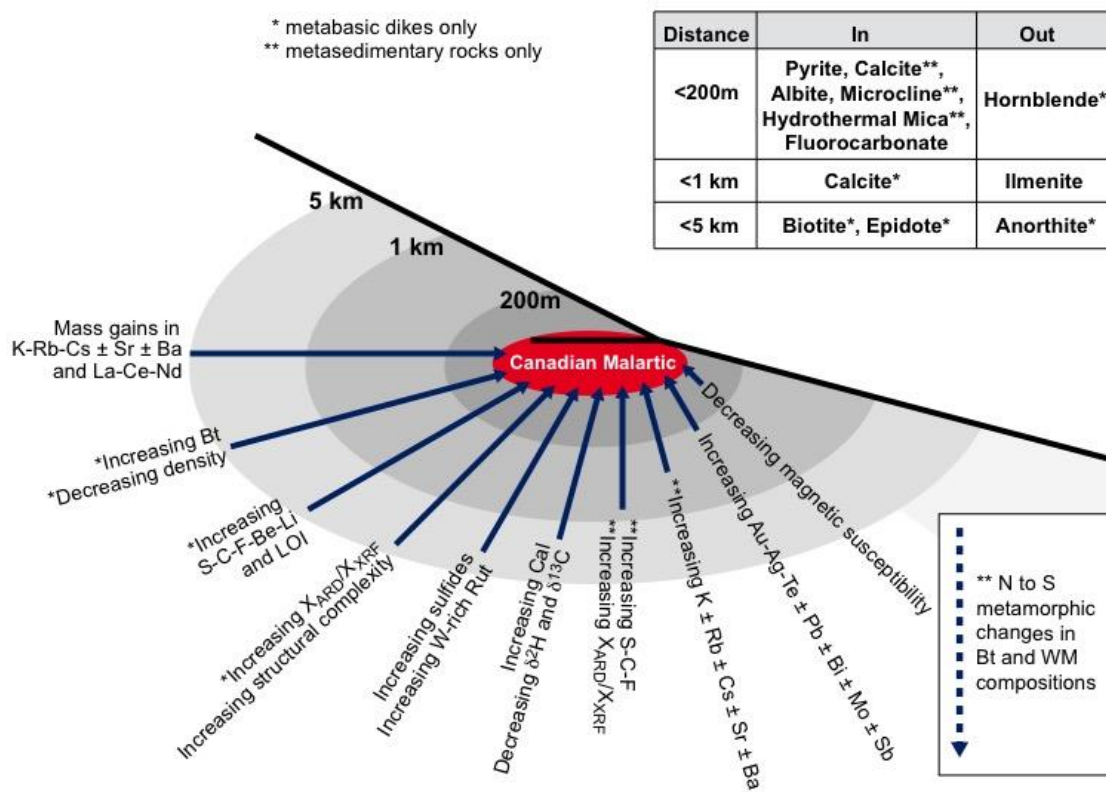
* metabasic dikes only
** metasedimentary rocks only

| Distance | In | Out |
|---|---|---|
| <200m | Pyrite, Calcite**, Albite, Microcline**, Hydrothermal Mica**, Fluorocarbonate | Hornblende* |
| <1 km | Calcite* | Ilmenite |
| <5 km | Biotite*, Epidote* | Anorthite* |

5 km
1 km
200m

Canadian Malartic

Mass gains in K-Rb-Cs ± Sr ± Ba and La-Ce-Nd

*Increasing Bt
*Decreasing density

*Increasing S-C-F-Be-Li and LOI

*Increasing $X_{ARD}/X_{XRF}$
Increasing structural complexity

Increasing sulfides
Increasing W-rich Rut

Increasing Cal
Decreasing $\delta^2H$ and $\delta^{13}C$

**Increasing S-C-F
**Increasing $X_{ARD}/X_{XRF}$

**Increasing K ± Rb ± Cs ± Sr ± Ba

Increasing Au-Ag-Te ± Pb ± Bi ± Mo ± Sb

Decreasing magnetic susceptibility

** N to S metamorphic changes in Bt and WM compositions